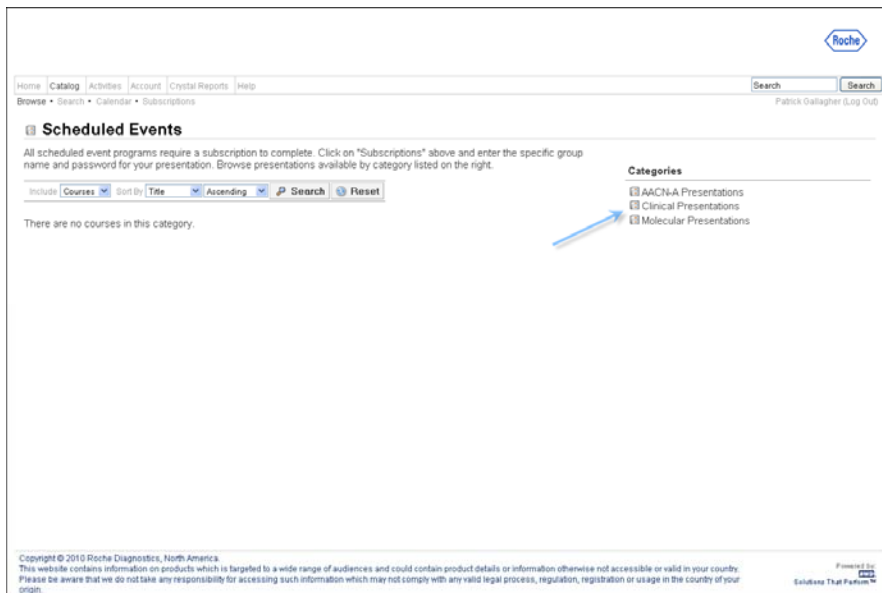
Roche

Home Catalog Activities Account Crystal Reports Help

Search Search

Browse • Search • Calendar • Subscriptions

Patrick Gallagher (Log Out)

Scheduled Events

All scheduled event programs require a subscription to complete. Click on "Subscriptions" above and enter the specific group name and password for your presentation. Browse presentations available by category listed on the right.

Include Courses Sort By Title Ascending Search Reset

There are no courses in this category.

Categories

AACN-A Presentations
Clinical Presentations
Molecular Presentations

Copyright © 2010 Roche Diagnostics, North America.
This website contains information on products which is targeted to a wide range of audiences and could contain product details or information otherwise not accessible or valid in your country. Please be aware that we do not take any responsibility for accessing such information which may not comply with any valid legal process, regulation, registration or usage in the country of your origin.

Powered by
Solutions That Perform™